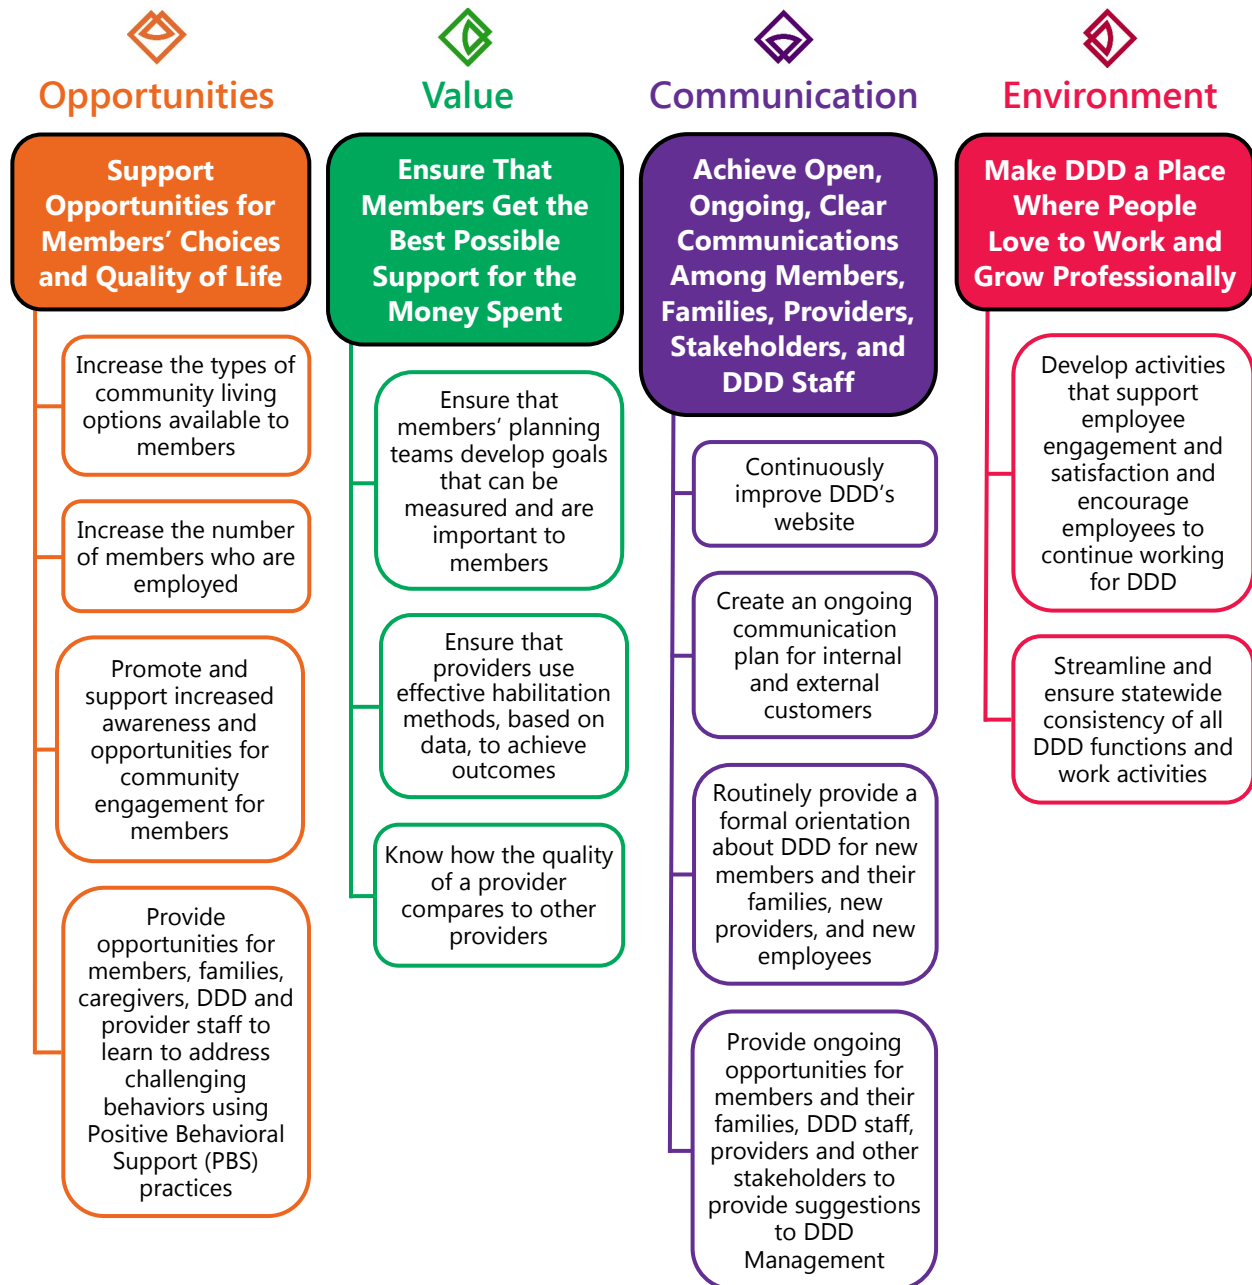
Opportunities

Support Opportunities for Members' Choices and Quality of Life

Increase the types of community living options available to members

Increase the number of members who are employed

Promote and support increased awareness and opportunities for community engagement for members

Provide opportunities for members, families, caregivers, DDD and provider staff to learn to address challenging behaviors using Positive Behavioral Support (PBS) practices

Value

Ensure That Members Get the Best Possible Support for the Money Spent

Ensure that members' planning teams develop goals that can be measured and are important to members

Ensure that providers use effective habilitation methods, based on data, to achieve outcomes

Know how the quality of a provider compares to other providers

Communication

Achieve Open, Ongoing, Clear Communications Among Members, Families, Providers, Stakeholders, and DDD Staff

Continuously improve DDD's website

Create an ongoing communication plan for internal and external customers

Routinely provide a formal orientation about DDD for new members and their families, new providers, and new employees

Provide ongoing opportunities for members and their families, DDD staff, providers and other stakeholders to provide suggestions to DDD Management

Environment

Make DDD a Place Where People Love to Work and Grow Professionally

Develop activities that support employee engagement and satisfaction and encourage employees to continue working for DDD

Streamline and ensure statewide consistency of all DDD functions and work activities